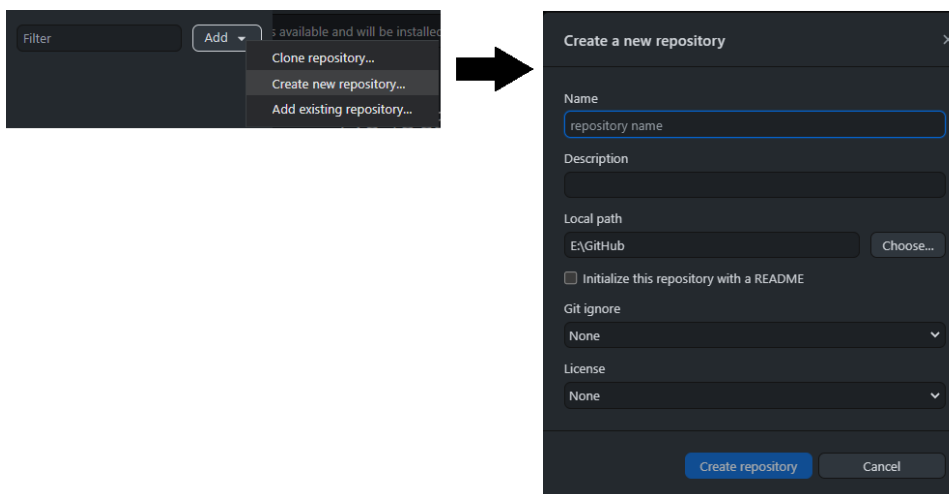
Filter

Add

s available and will be installe

Clone repository...

Create new repository...

Add existing repository...

Create a new repository

Name

repository name

Description

Local path

E:\GitHub

Choose...

Initialize this repository with a README

Git ignore

None

License

None

Create repository

Cancel